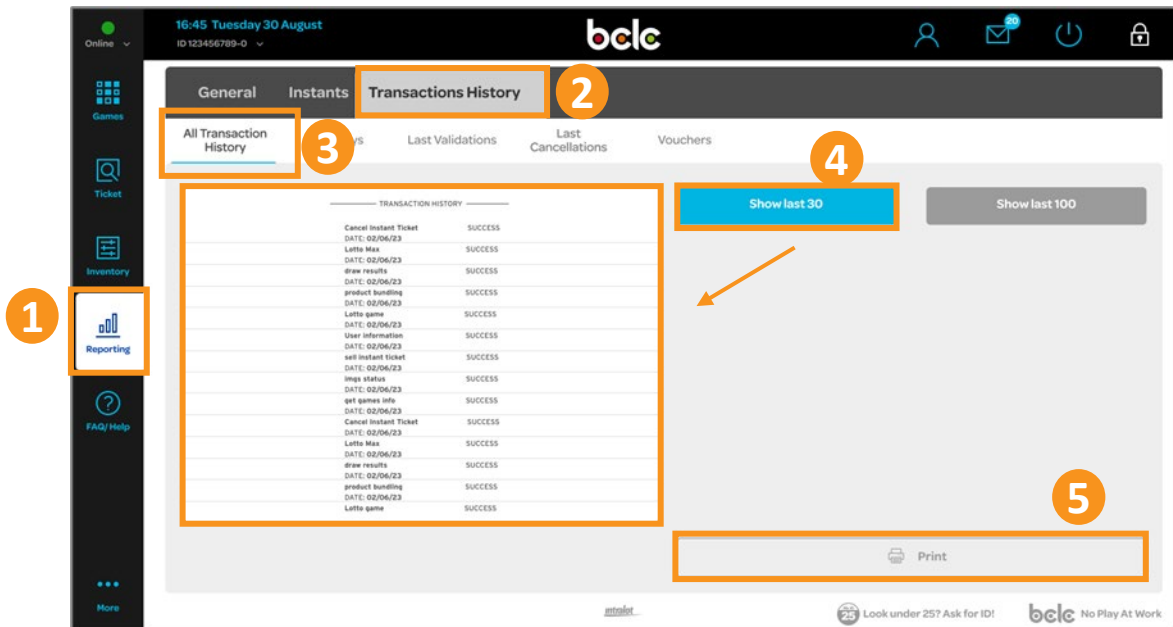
Online

16:45 Tuesday 30 August
ID 123456789-0

bclc

20

Games

Ticket

Inventory

1

Reporting

FAQ/Help

More

General Instants Transactions History 2

All Transaction History 3 ys Last Validations Last Cancellations Vouchers

4

TRANSACTION HISTORY

| | |
|---|---|
| Cancel Instant Ticket DATE: 02/06/23 | SUCCESS |
| Lotto Max DATE: 02/06/23 | SUCCESS |
| draw results DATE: 02/06/23 | SUCCESS |
| product bundling DATE: 02/06/23 | SUCCESS |
| Lotto game DATE: 02/06/23 | SUCCESS |
| User information DATE: 02/06/23 | SUCCESS |
| sell instant ticket DATE: 02/06/23 | SUCCESS |
| imgs status DATE: 02/06/23 | SUCCESS |
| get games info DATE: 02/06/23 | SUCCESS |
| Cancel Instant Ticket DATE: 02/06/23 | SUCCESS |
| Lotto Max DATE: 02/06/23 | SUCCESS |
| draw results DATE: 02/06/23 | SUCCESS |
| product bundling DATE: 02/06/23 | SUCCESS |
| Lotto game | SUCCESS |

Show last 30

Show last 100

5

Print

intralot

25 Look under 25? Ask for ID!

bclc No Play At Work